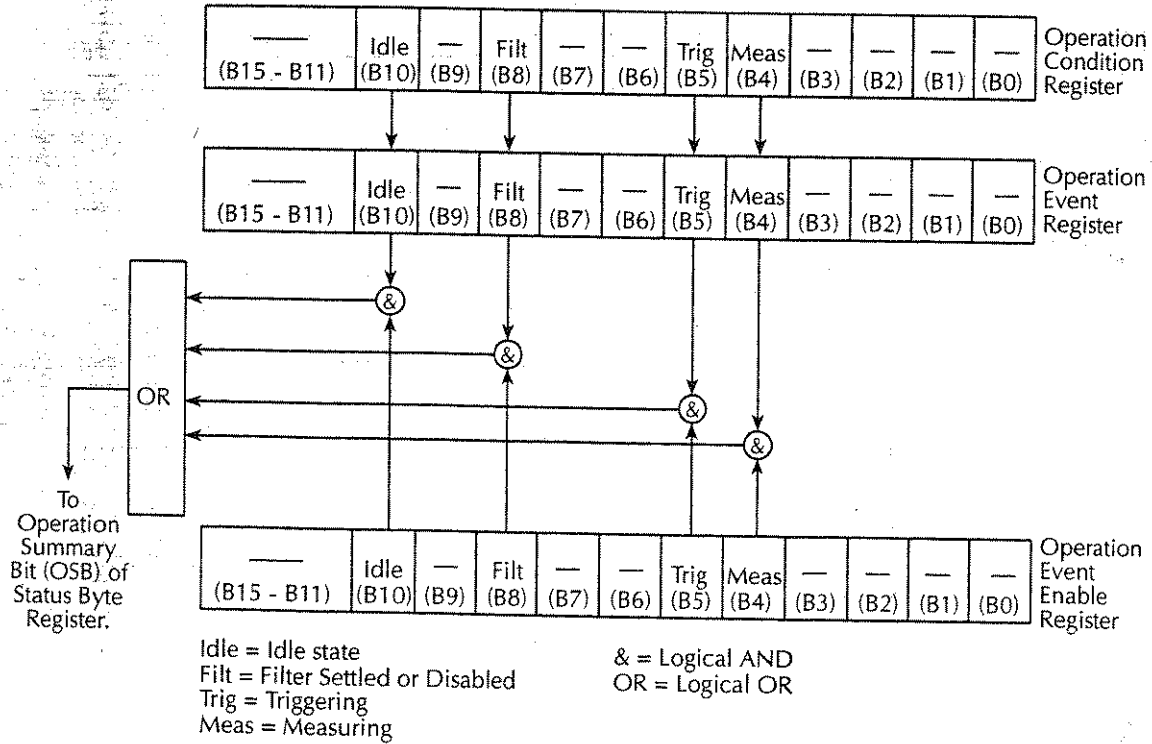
| —— (B15 - B11) | Idle (B10) | — (B9) | Filt (B8) | — (B7) | — (B6) | Trig (B5) | Meas (B4) | — (B3) | — (B2) | — (B1) | — (B0) |
|---|---|---|---|---|---|---|---|---|---|---|---|

Operation Condition Register

| —— (B15 - B11) | Idle (B10) | — (B9) | Filt (B8) | — (B7) | — (B6) | Trig (B5) | Meas (B4) | — (B3) | — (B2) | — (B1) | — (B0) |
|---|---|---|---|---|---|---|---|---|---|---|---|

Operation Event Register

&

&

OR

&

&

To Operation Summary Bit (OSB) of Status Byte Register.

| —— (B15 - B11) | Idle (B10) | — (B9) | Filt (B8) | — (B7) | — (B6) | Trig (B5) | Meas (B4) | — (B3) | — (B2) | — (B1) | — (B0) |
|---|---|---|---|---|---|---|---|---|---|---|---|

Operation Event Enable Register

Idle = Idle state
Filt = Filter Settled or Disabled
Trig = Triggering
Meas = Measuring

& = Logical AND
OR = Logical OR